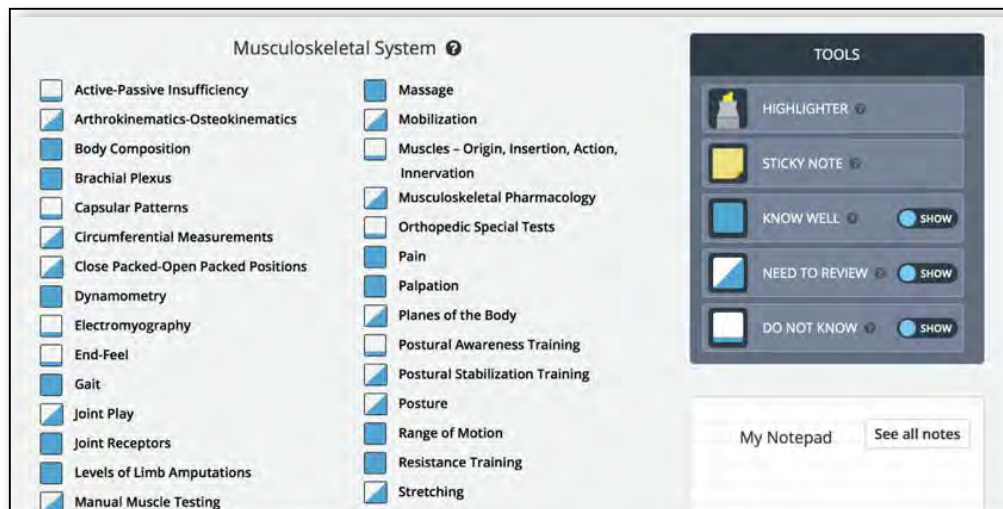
Musculoskeletal System

Active-Passive Insufficiency
Arthrokinematics-Osteokinematics
Body Composition
Brachial Plexus
Capsular Patterns
Circumferential Measurements
Close Packed-Open Packed Positions
Dynamometry
Electromyography
End-Feel
Gait
Joint Play
Joint Receptors
Levels of Limb Amputations
Manual Muscle Testing

Massage
Mobilization
Muscles – Origin, Insertion, Action, Innervation
Musculoskeletal Pharmacology
Orthopedic Special Tests
Pain
Palpation
Planes of the Body
Postural Awareness Training
Postural Stabilization Training
Posture
Range of Motion
Resistance Training
Stretching

TOOLS
HIGHLIGHTER
STICKY NOTE
KNOW WELL SHOW
NEED TO REVIEW SHOW
DO NOT KNOW SHOW

My Notepad
See all notes